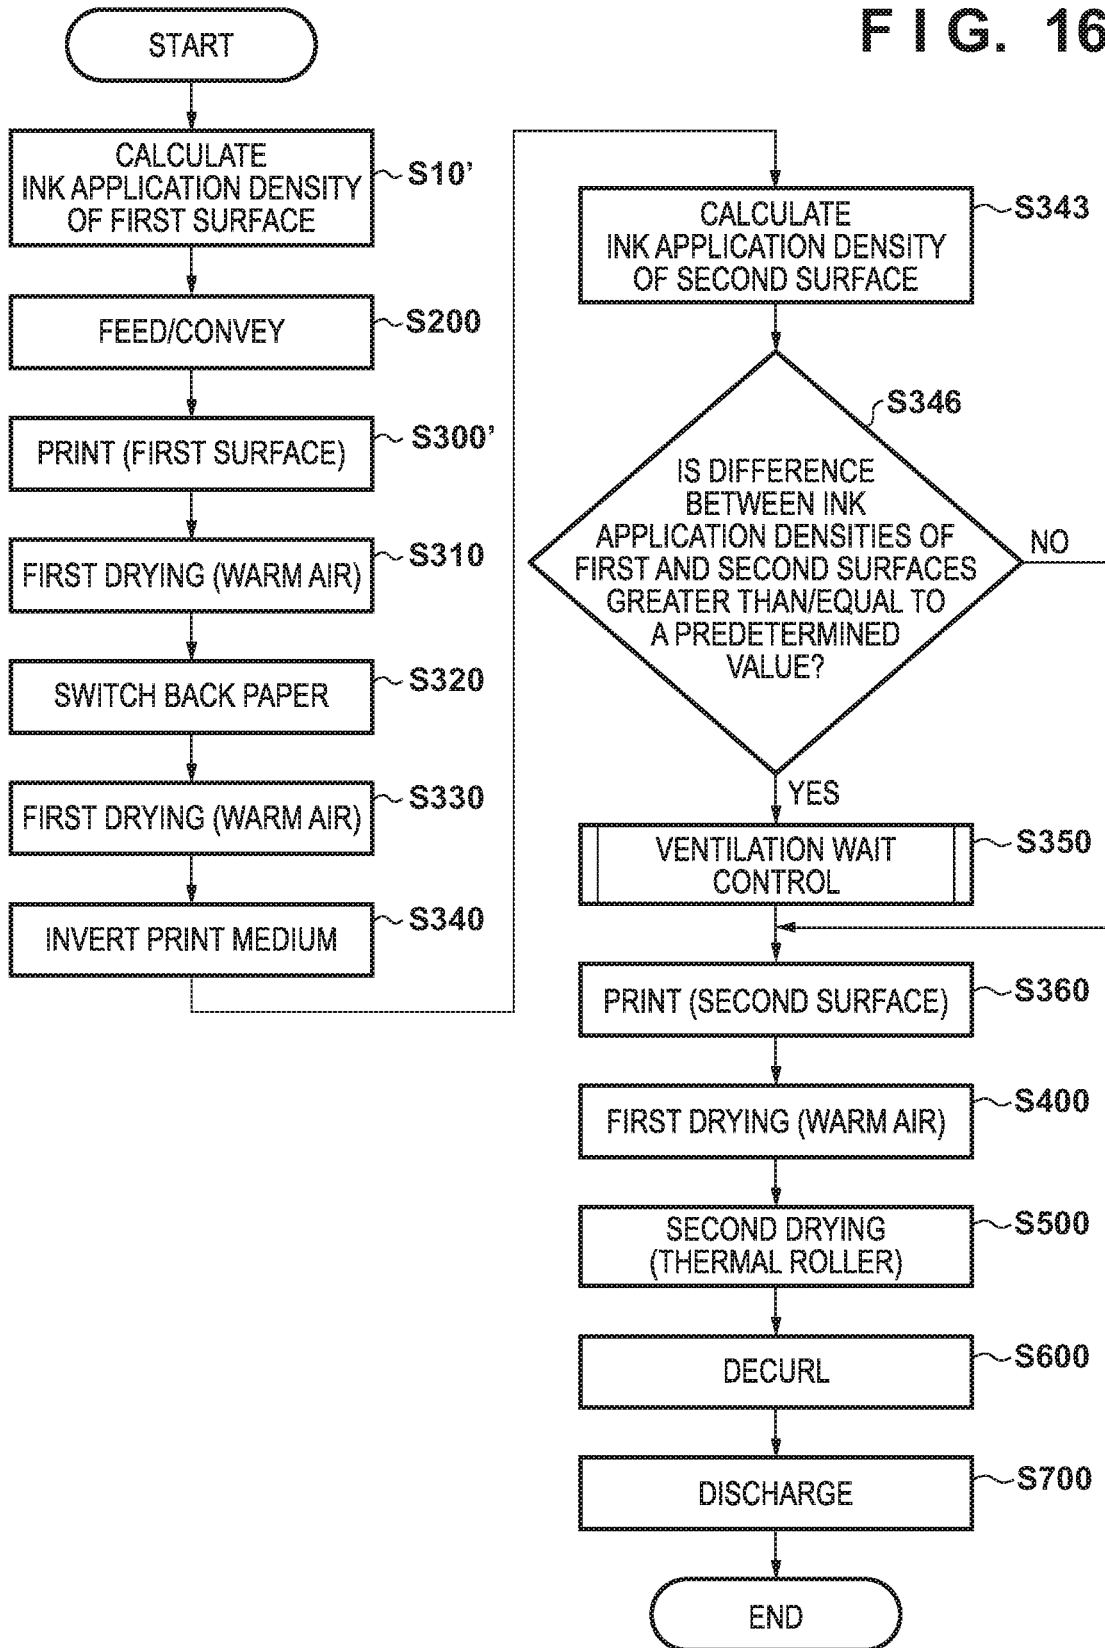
F I G. 16

START

CALCULATE INK APPLICATION DENSITY OF FIRST SURFACE
S10'

FEED/CONVEY
S200

PRINT (FIRST SURFACE)
S300'

FIRST DRYING (WARM AIR)
S310

SWITCH BACK PAPER
S320

FIRST DRYING (WARM AIR)
S330

INVERT PRINT MEDIUM
S340

CALCULATE INK APPLICATION DENSITY OF SECOND SURFACE
S343

S346
IS DIFFERENCE BETWEEN INK APPLICATION DENSITIES OF FIRST AND SECOND SURFACES GREATER THAN/EQUAL TO A PREDETERMINED VALUE?

NO

YES

VENTILATION WAIT CONTROL
S350

PRINT (SECOND SURFACE)
S360

FIRST DRYING (WARM AIR)
S400

SECOND DRYING (THERMAL ROLLER)
S500

DECURL
S600

DISCHARGE
S700

END